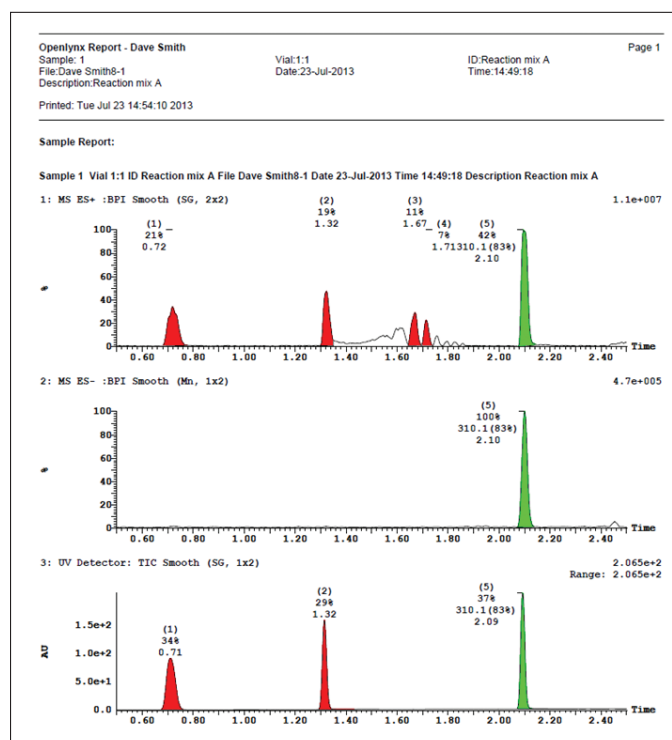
Openlynx Report - Dave Smith
Page 1

Sample: 1
File:Dave Smith8-1
Description:Reaction mix A

Vial:1:1
Date:23-Jul-2013

ID:Reaction mix A
Time:14:49:18

Printed: Tue Jul 23 14:54:10 2013

Sample Report:

Sample 1 Vial 1:1 ID Reaction mix A File Dave Smith8-1 Date 23-Jul-2013 Time 14:49:18 Description Reaction mix A

1: MS ES+ :BPI Smooth (SG, 2x2)
1.1e+007

(1) 21% 0.72
(2) 19% 1.32
(3) 11% 1.67
(4) 7% 1.71
(5) 42% 310.1(83%) 2.10

100
80
60
40
20
0
0.60 0.80 1.00 1.20 1.40 1.60 1.80 2.00 2.20 2.40 Time

2: MS ES- :BPI Smooth (Mn, 1x2)
4.7e+005

(5) 100% 310.1(83%) 2.10

100
80
60
40
20
0
0.60 0.80 1.00 1.20 1.40 1.60 1.80 2.00 2.20 2.40 Time

3: UV Detector: TIC Smooth (SG, 1x2)
2.065e+2
Range: 2.065e+2

(1) 34% 0.71
(2) 29% 1.32
(5) 37% 310.1(83%) 2.09

AU
1.5e+2
1.0e+2
5.0e+1
0.0
0.60 0.80 1.00 1.20 1.40 1.60 1.80 2.00 2.20 2.40 Time